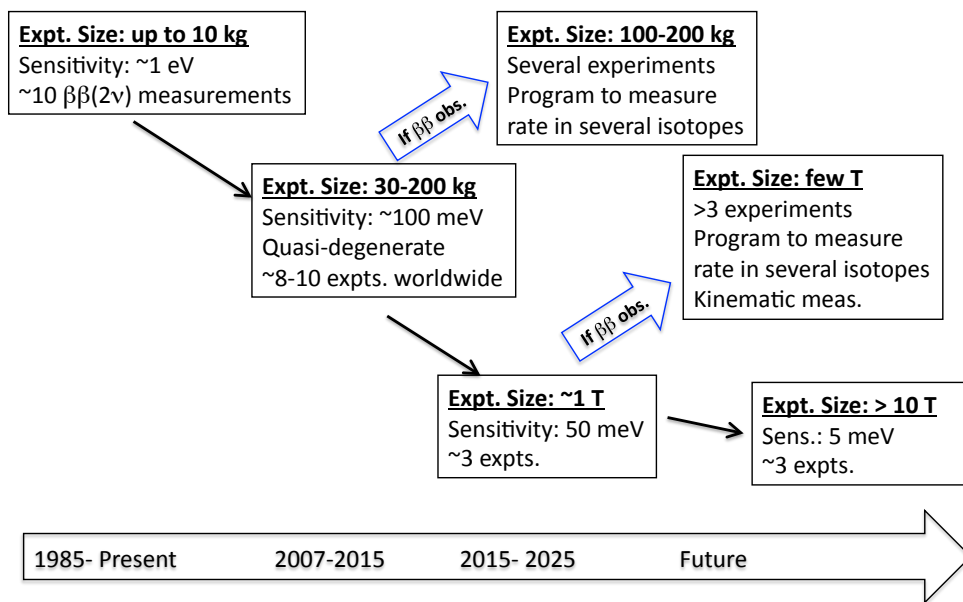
Expt. Size: up to 10 kg
Sensitivity: ~1 eV
~10 $\beta\beta(2\nu)$ measurements

If $\beta\beta$ obs.

Expt. Size: 100-200 kg
Several experiments
Program to measure rate in several isotopes

Expt. Size: 30-200 kg
Sensitivity: ~100 meV
Quasi-degenerate
~8-10 expts. worldwide

Expt. Size: few T
>3 experiments
Program to measure rate in several isotopes
Kinematic meas.

If $\beta\beta$ obs.

Expt. Size: ~1 T
Sensitivity: 50 meV
~3 expts.

Expt. Size: > 10 T
Sens.: 5 meV
~3 expts.

1985- Present 2007-2015 2015- 2025 Future